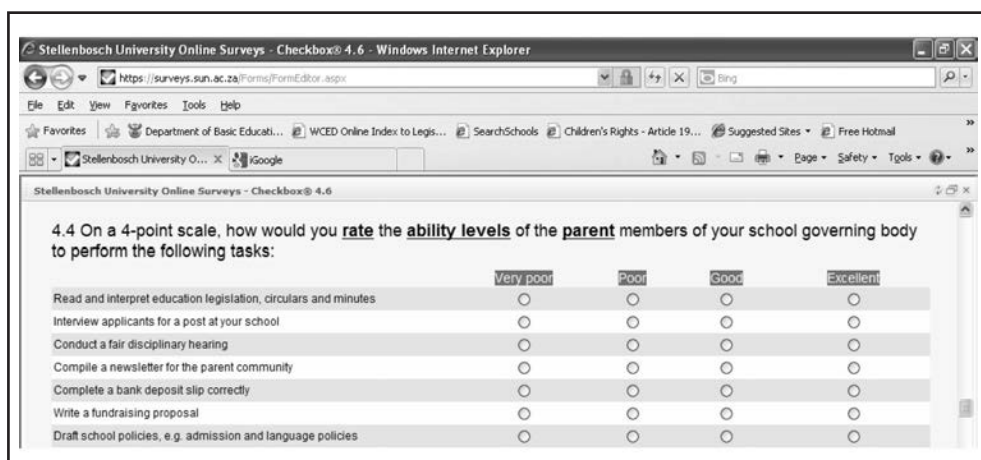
Stellenbosch University Online Surveys - Checkbox® 4.6 - Windows Internet Explorer

https://surveys.sun.ac.za/Forms/FormEditor.aspx

Bing

File Edit View Favorites Tools Help

Favorites | Department of Basic Educati... | WCED Online Index to Legis... | SearchSchools | Children's Rights - Article 19... | Suggested Sites ▾ | Free Hotmail

Stellenbosch University O... × | iGoogle

Page ▾ Safety ▾ Tools ▾

Stellenbosch University Online Surveys - Checkbox® 4.6

4.4 On a 4-point scale, how would you rate the ability levels of the parent members of your school governing body to perform the following tasks:

| | Very poor | Poor | Good | Excellent |
|---|---|---|---|---|
| Read and interpret education legislation, circulars and minutes | ○ | ○ | ○ | ○ |
| Interview applicants for a post at your school | ○ | ○ | ○ | ○ |
| Conduct a fair disciplinary hearing | ○ | ○ | ○ | ○ |
| Compile a newsletter for the parent community | ○ | ○ | ○ | ○ |
| Complete a bank deposit slip correctly | ○ | ○ | ○ | ○ |
| Write a fundraising proposal | ○ | ○ | ○ | ○ |
| Draft school policies, e.g. admission and language policies | ○ | ○ | ○ | ○ |